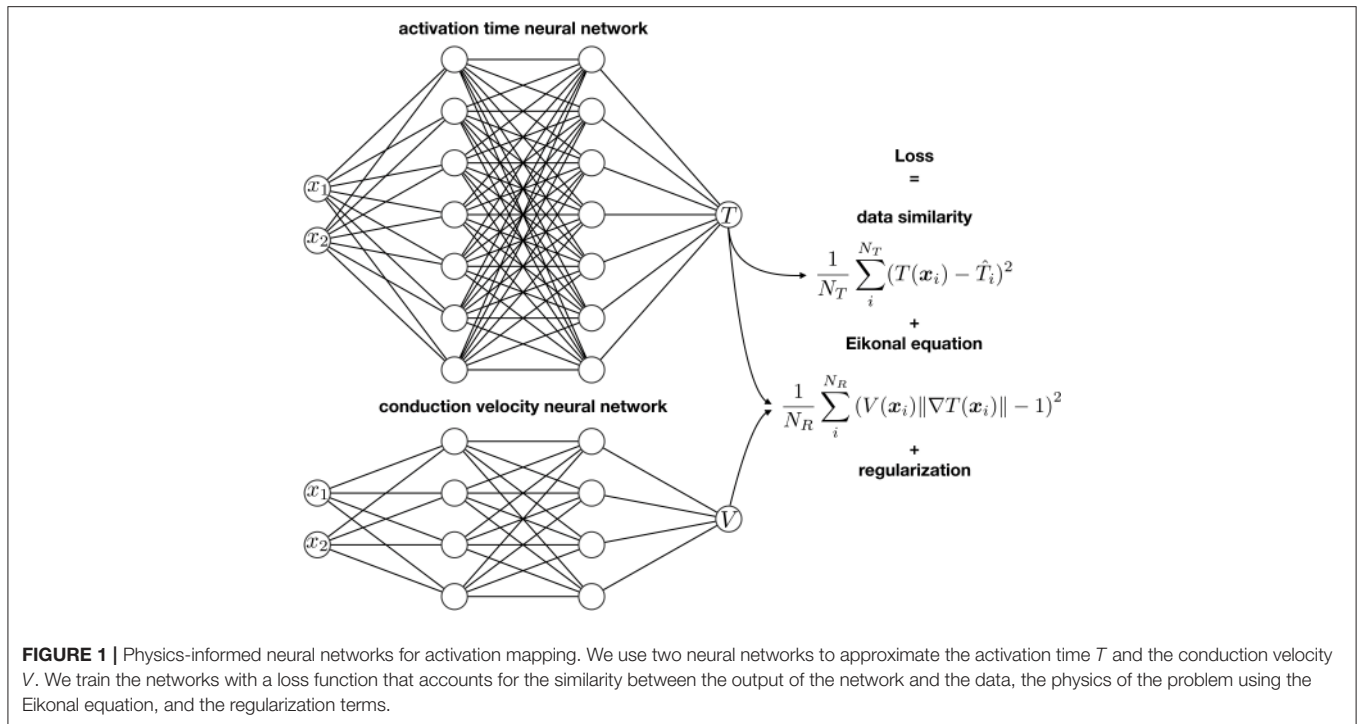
activation time neural network

$x_1$

$x_2$

$T$

conduction velocity neural network

$x_1$

$x_2$

$V$

Loss

=

data similarity

$\frac{1}{N_T}\sum_{i}^{N_T}(T(\boldsymbol{x}_i)-\hat{T}_i)^2$

+

Eikonal equation

$\frac{1}{N_R}\sum_{i}^{N_R}\left(V(\boldsymbol{x}_i)\|\nabla T(\boldsymbol{x}_i)\|-1\right)^2$

+

regularization

**FIGURE 1 |** Physics-informed neural networks for activation mapping. We use two neural networks to approximate the activation time *T* and the conduction velocity *V*. We train the networks with a loss function that accounts for the similarity between the output of the network and the data, the physics of the problem using the Eikonal equation, and the regularization terms.